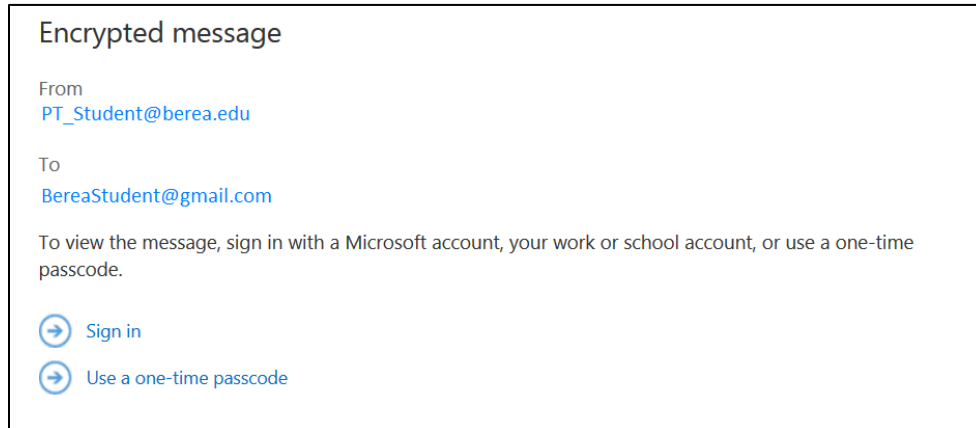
Encrypted message

From
PT_Student@berea.edu

To
BereaStudent@gmail.com

To view the message, sign in with a Microsoft account, your work or school account, or use a one-time passcode.

Sign in

Use a one-time passcode